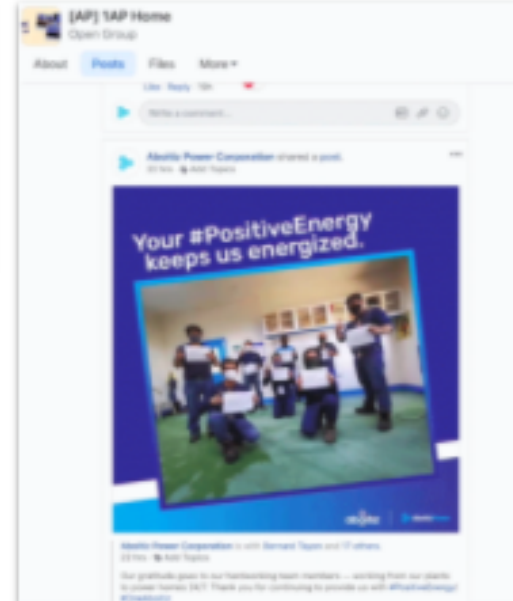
[AP] 1AP Home
Open Group

About Posts Files More

Like Reply 10h

Write a comment...

Aboitiz Power Corporation shared a post.
23 hrs · Add Topics

Your #PositiveEnergy keeps us energized.

Aboitiz Power Corporation is with Bernard Tapas and 17 others.
23 hrs · Add Topics

Our gratitude goes to our hardworking team members — working from our plants to power homes 24/7. Thank you for continuing to provide us with #PositiveEnergy! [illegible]